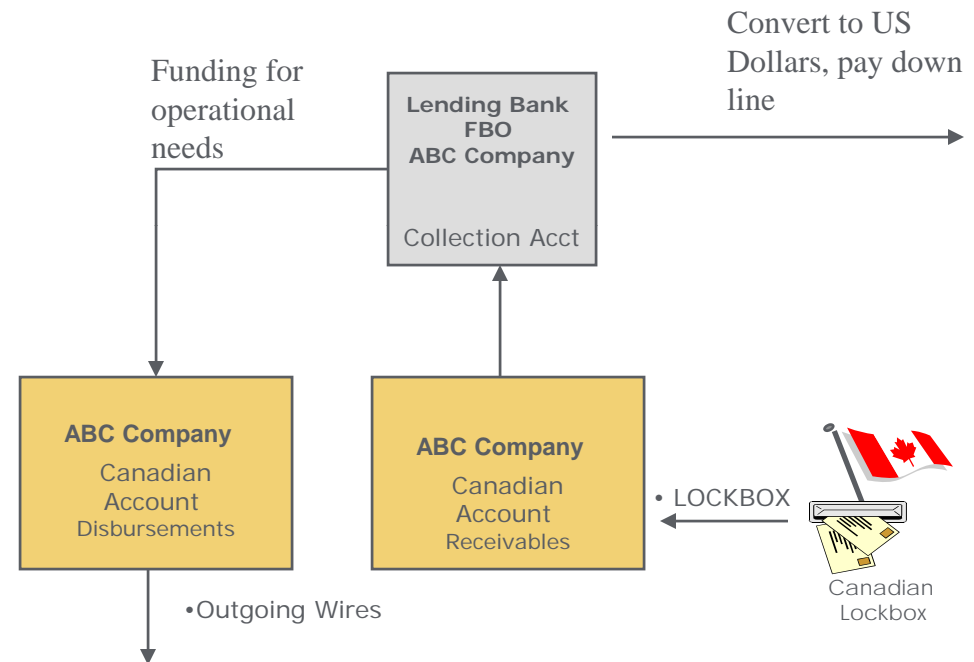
Funding for operational needs

Lending Bank
FBO
ABC Company

Collection Acct

Convert to US Dollars, pay down line

ABC Company
Canadian Account
Disbursements

ABC Company
Canadian Account
Receivables

• LOCKBOX

Canadian Lockbox

•Outgoing Wires